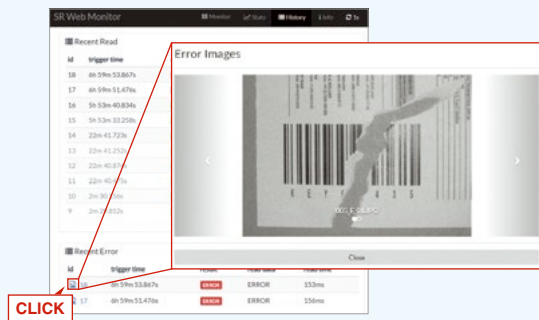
SR Web Monitor
Monitor
Stats
History
Info
5s

Recent Read
| id | trigger time |
|---|---|
| 18 | 6h 59m 53.867s |
| 17 | 6h 59m 51.476s |
| 16 | 5h 53m 40.834s |
| 15 | 5h 53m 33.258s |
| 14 | 22m 41.723s |
| 13 | 22m 41.252s |
| 12 | 22m 40.87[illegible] |
| 11 | 22m 40.4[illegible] |
| 10 | 2m 30.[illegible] |
| 9 | 2m 2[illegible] |

Error Images
KEY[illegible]S
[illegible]
Close

Recent Error
| id | trigger time | result | read data | read time |
|---|---|---|---|---|
| 18 | 6h 59m 53.867s | ERROR | ERROR | 153ms |
| 17 | 6h 59m 51.476s | ERROR | ERROR | 156ms |

CLICK